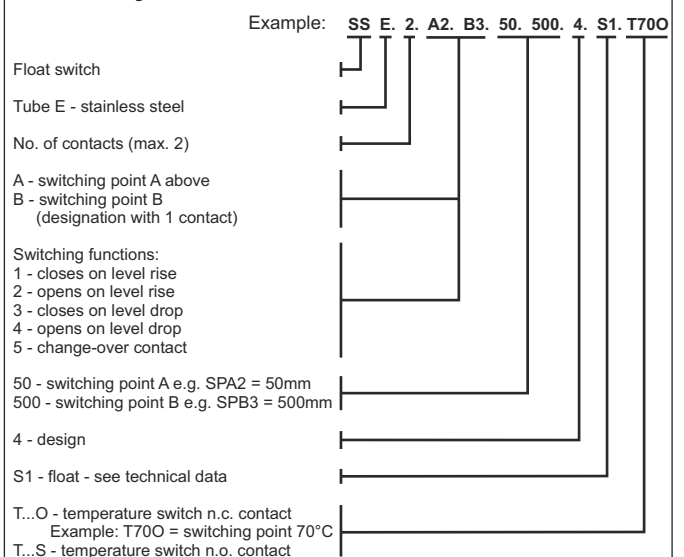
Example: SS E. 2. A2. B3. 50. 500. 4. S1. T70O

Float switch

Tube E - stainless steel

No. of contacts (max. 2)

A - switching point A above
B - switching point B
(designation with 1 contact)

Switching functions:
1 - closes on level rise
2 - opens on level rise
3 - closes on level drop
4 - opens on level drop
5 - change-over contact

50 - switching point A e.g. SPA2 = 50mm
500 - switching point B e.g. SPB3 = 500mm

4 - design

S1 - float - see technical data

T...O - temperature switch n.c. contact
Example: T70O = switching point 70°C
T...S - temperature switch n.o. contact